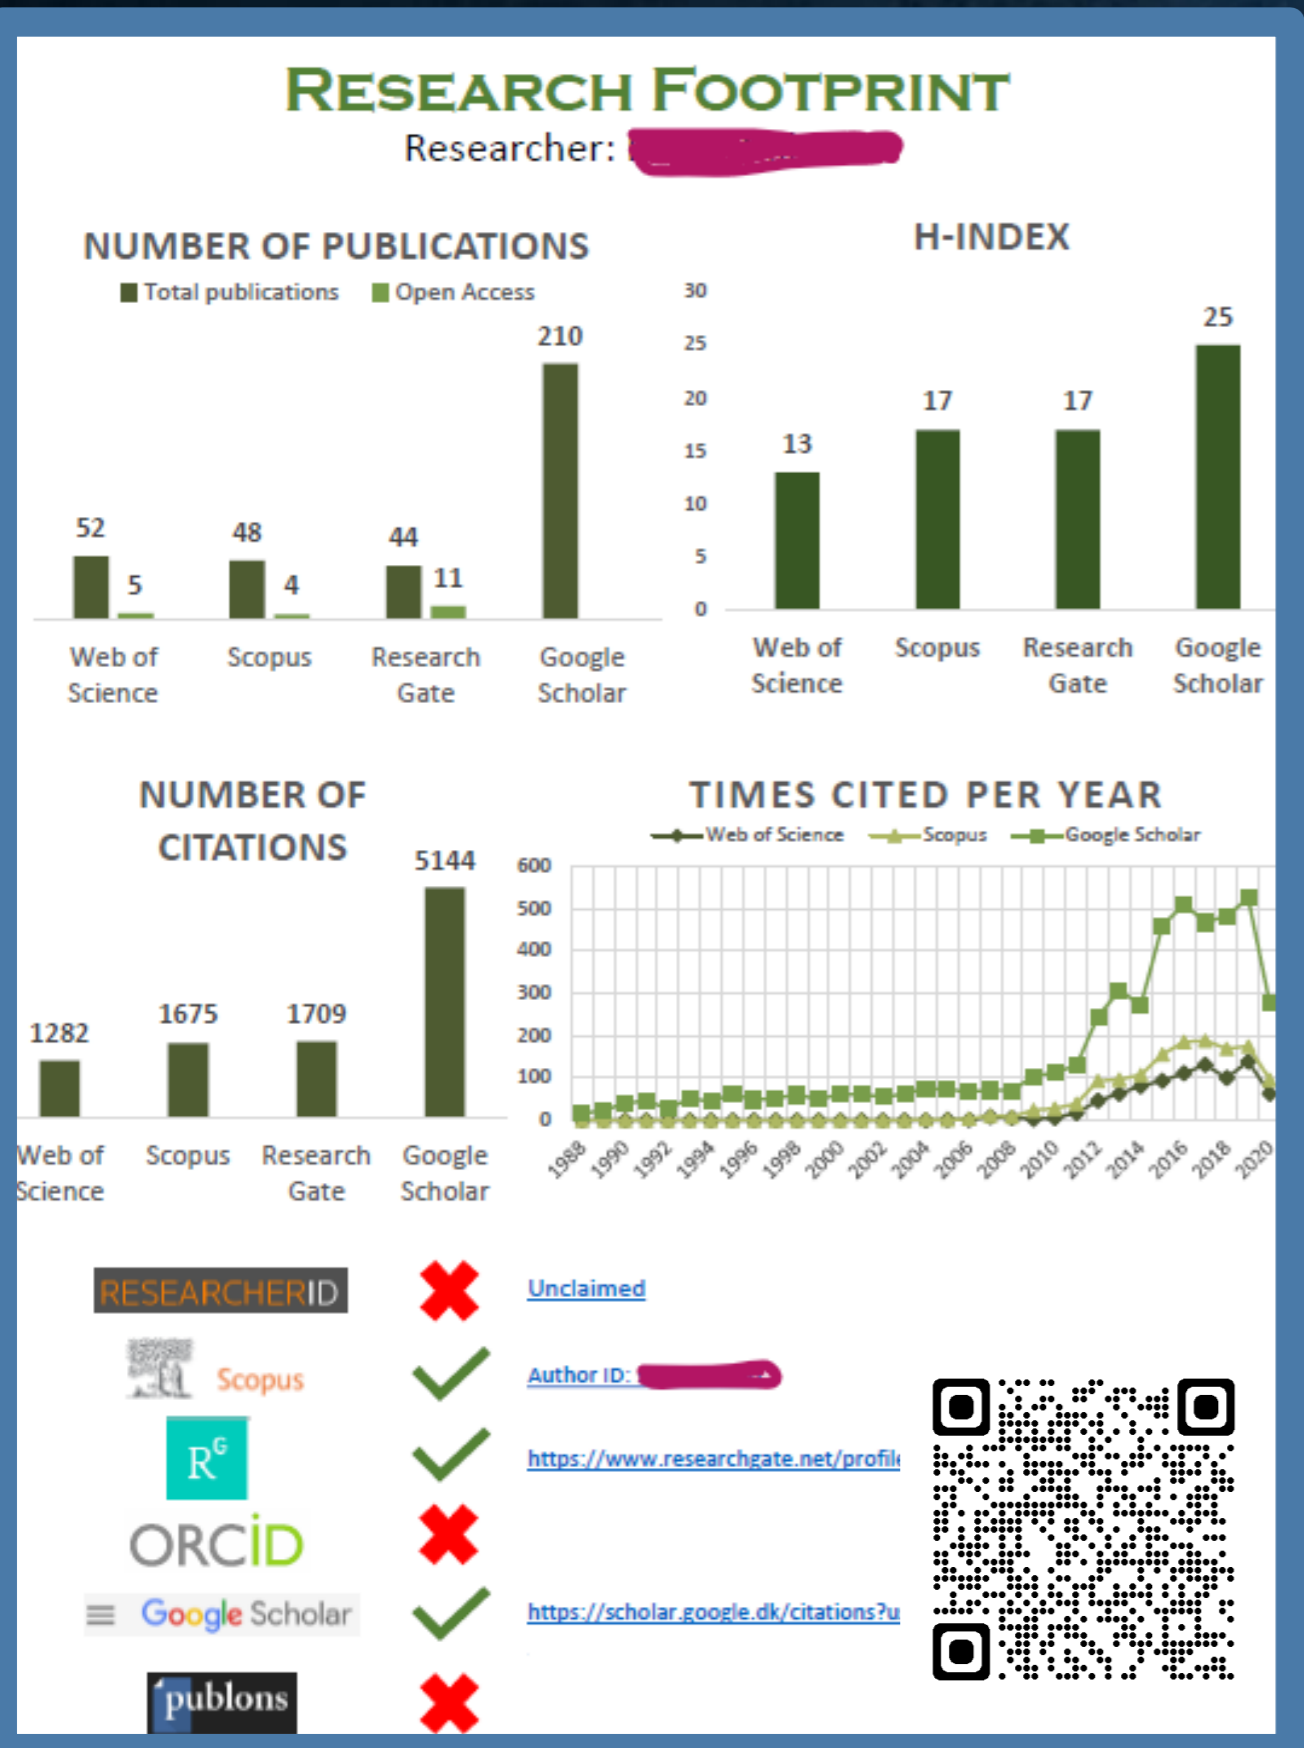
RESEARCH FOOTPRINT
Researcher: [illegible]

NUMBER OF PUBLICATIONS
Total publications  Open Access

52 5 48 4 44 11 210

Web of Science  Scopus  Research Gate  Google Scholar

H-INDEX

30 25 20 15 10 5 0

13 17 17 25

Web of Science  Scopus  Research Gate  Google Scholar

NUMBER OF CITATIONS

1282 1675 1709 5144

Web of Science  Scopus  Research Gate  Google Scholar

TIMES CITED PER YEAR
Web of Science  Scopus  Google Scholar

600 500 400 300 200 100 0

1988 1990 1992 1994 1996 1998 2000 2002 2004 2006 2008 2010 2012 2014 2016 2018 2020

RESEARCHERID  Unclaimed

Scopus  Author ID: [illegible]

R$^G$  https://www.researchgate.net/profil

ORCID

Google Scholar  https://scholar.google.dk/citations?u

publons